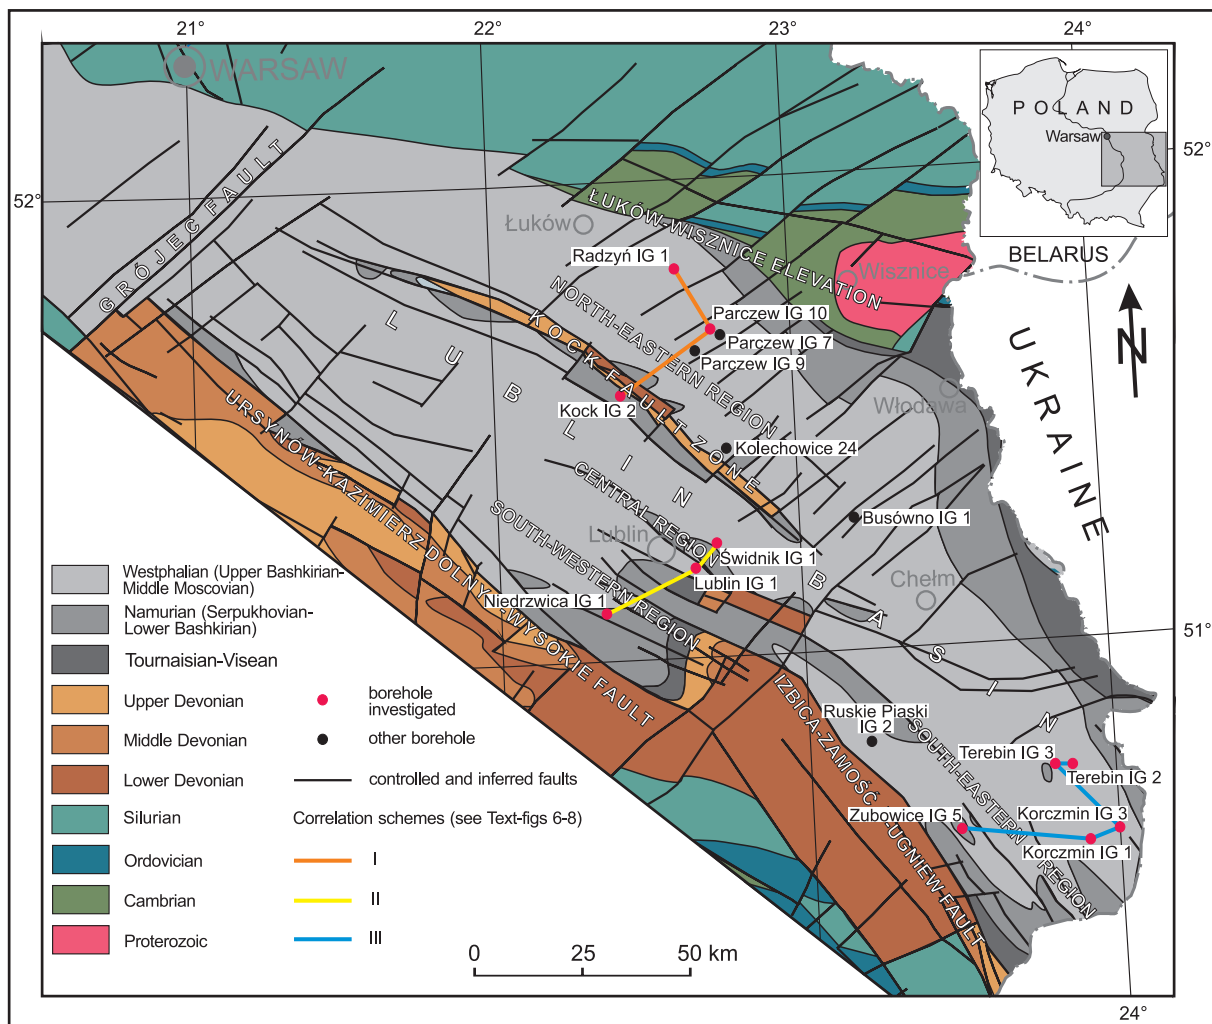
21°
22°
23°
24°
52°
52°
51°
24°
WARSAW
GRÓJEC FAULT
Łuków
ŁUKÓW-WISZNICE ELEVATION
Wisznice
Radzyń IG 1
NORTH-EASTERN REGION
KOCK FAULT ZONE
Parczew IG 10
Parczew IG 7
Parczew IG 9
Kock IG 2
L U B L I N B A S I N
Włodawa
Kolechowice 24
CENTRAL REGION
Busówno IG 1
Lublin
Świdnik IG 1
Lublin IG 1
Chełm
Niedrzwica IG 1
SOUTH-WESTERN REGION
URSYNÓW-KAZIMIERZ DOLNY-WYSOKIE FAULT
IZBICA-ZAMOŚĆ-UGNIEW FAULT
Ruskie Piaski IG 2
SOUTH-EASTERN REGION
Terebin IG 3
Terebin IG 2
Zubowice IG 5
Korczmin IG 3
Korczmin IG 1
UKRAINE
BELARUS
POLAND
Warsaw
N

Westphalian (Upper Bashkirian-Middle Moscovian)
Namurian (Serpukhovian-Lower Bashkirian)
Tournaisian-Visean
Upper Devonian
Middle Devonian
Lower Devonian
Silurian
Ordovician
Cambrian
Proterozoic
borehole investigated
other borehole
controlled and inferred faults
Correlation schemes (see Text-figs 6-8)
I
II
III
0 25 50 km